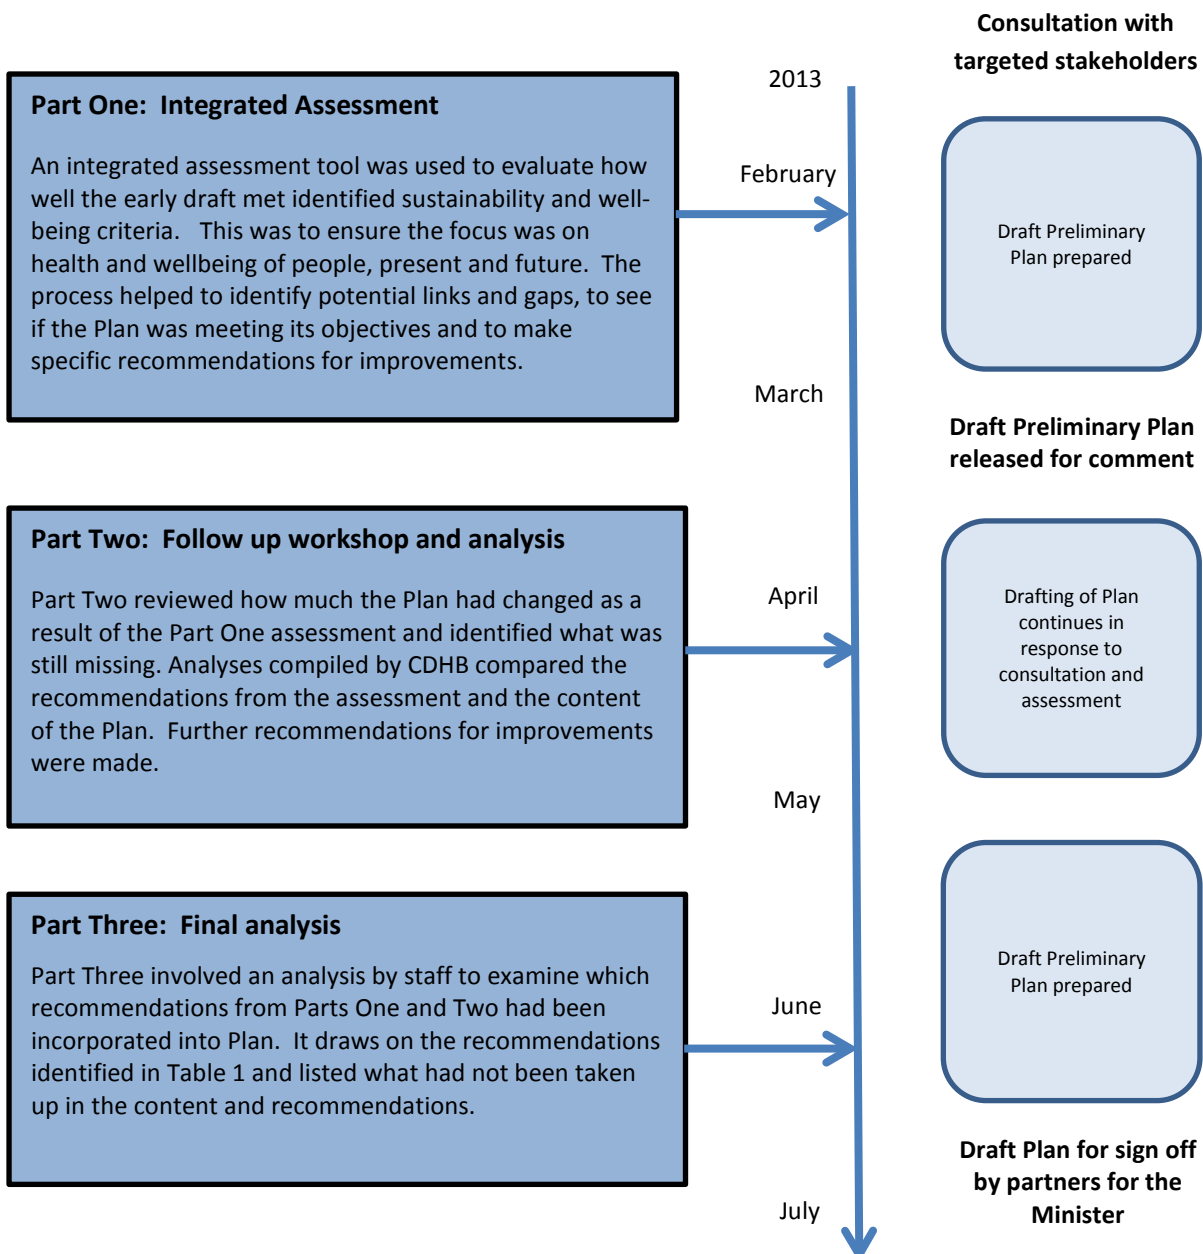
Part One: Integrated Assessment

An integrated assessment tool was used to evaluate how well the early draft met identified sustainability and wellbeing criteria. This was to ensure the focus was on health and wellbeing of people, present and future. The process helped to identify potential links and gaps, to see if the Plan was meeting its objectives and to make specific recommendations for improvements.

Part Two: Follow up workshop and analysis

Part Two reviewed how much the Plan had changed as a result of the Part One assessment and identified what was still missing. Analyses compiled by CDHB compared the recommendations from the assessment and the content of the Plan. Further recommendations for improvements were made.

Part Three: Final analysis

Part Three involved an analysis by staff to examine which recommendations from Parts One and Two had been incorporated into Plan. It draws on the recommendations identified in Table 1 and listed what had not been taken up in the content and recommendations.

2013

February

March

April

May

June

July

Consultation with targeted stakeholders

Draft Preliminary Plan prepared

Draft Preliminary Plan released for comment

Drafting of Plan continues in response to consultation and assessment

Draft Preliminary Plan prepared

Draft Plan for sign off by partners for the Minister